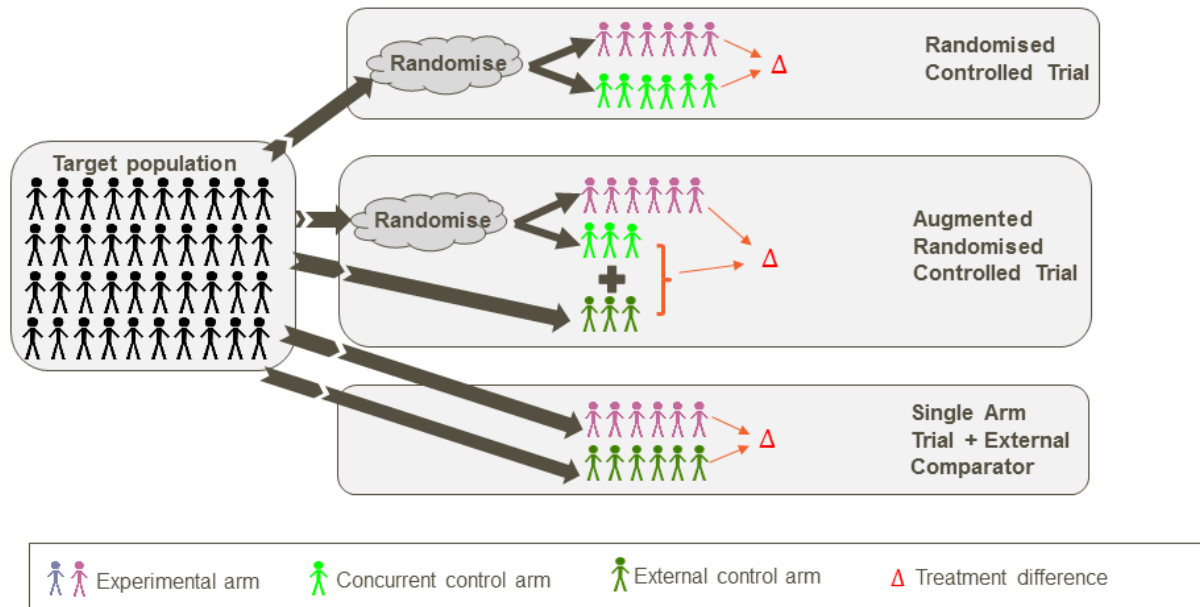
Target population

Randomise

Δ

Randomised Controlled Trial

Randomise

Δ

Augmented Randomised Controlled Trial

Δ

Single Arm Trial + External Comparator

Experimental arm
Concurrent control arm
External control arm
Δ Treatment difference